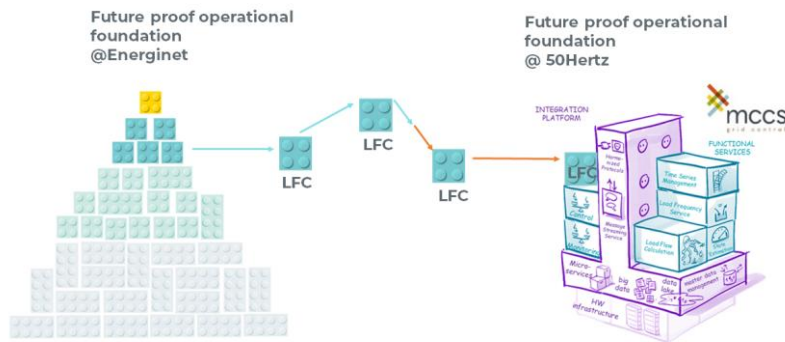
Future proof operational foundation @Energinet

LFC

LFC

LFC

Future proof operational foundation @ 50Hertz

mccs grid control

INTEGRATION PLATFORM

FUNCTIONAL SERVICES

LFC

Harmonized Protocols

Time Series Management

Load Frequency Service

Control

Message Streaming Service

Monitoring

Load Flow Calculation

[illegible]

Micro-services

big data

data lake

master data management

HW infrastructure